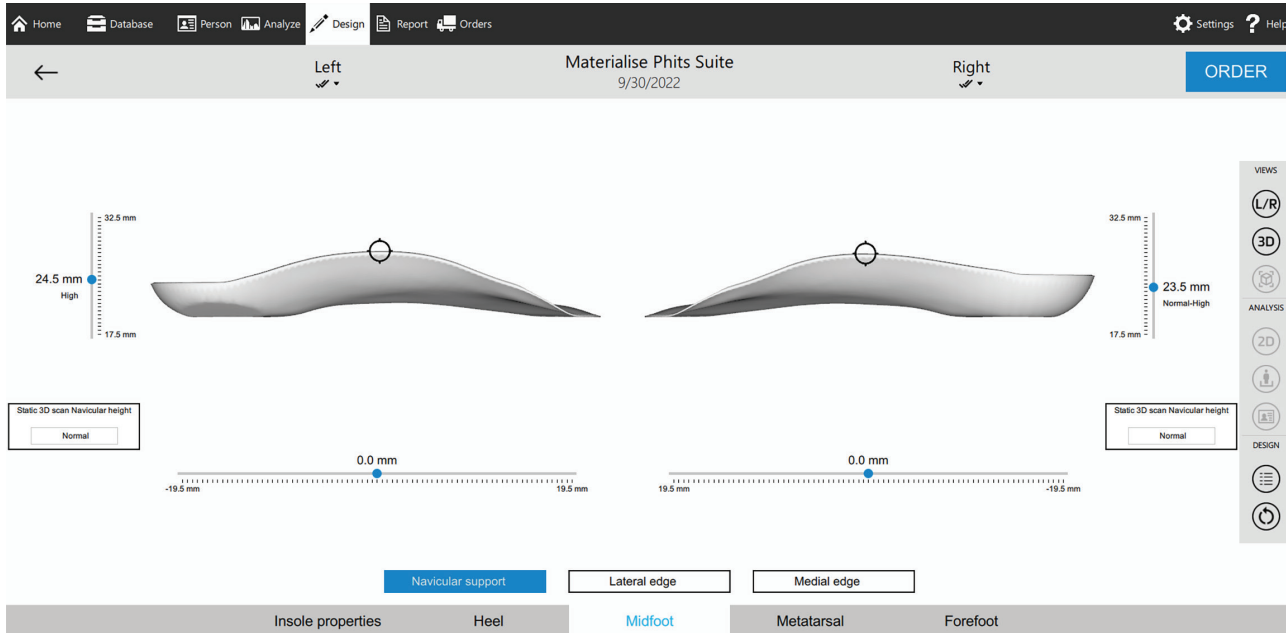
Home Database Person Analyze Design Report Orders Settings Help

Left
Materialise Phits Suite
9/30/2022
Right
ORDER

VIEWS
L/R
3D
ANALYSIS
2D
DESIGN

32.5 mm
24.5 mm
High
17.5 mm

32.5 mm
23.5 mm
Normal-High
17.5 mm

Static 3D scan Navicular height
Normal

Static 3D scan Navicular height
Normal

0.0 mm
-19.5 mm
19.5 mm

0.0 mm
19.5 mm
-19.5 mm

Navicular support
Lateral edge
Medial edge

Insole properties
Heel
Midfoot
Metatarsal
Forefoot